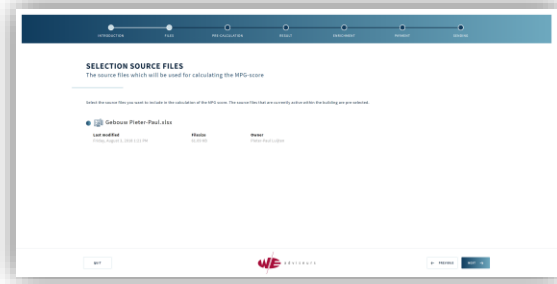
INTRODUCTION FILES PRE-CALCULATION RESULT ENRICHMENT PAYMENT ORDERING

SELECTION SOURCE FILES
The source files which will be used for calculating the MPG-score

Select the source files you want to include in the calculation of the MPG-score. The source files that are currently active within the building are pre-selected.

Gebouw Pieter-Paul.xlsx

Last modified
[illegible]

Filesize
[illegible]

Owner
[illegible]

EXIT

WE ADVISEURS

PREVIOUS NEXT